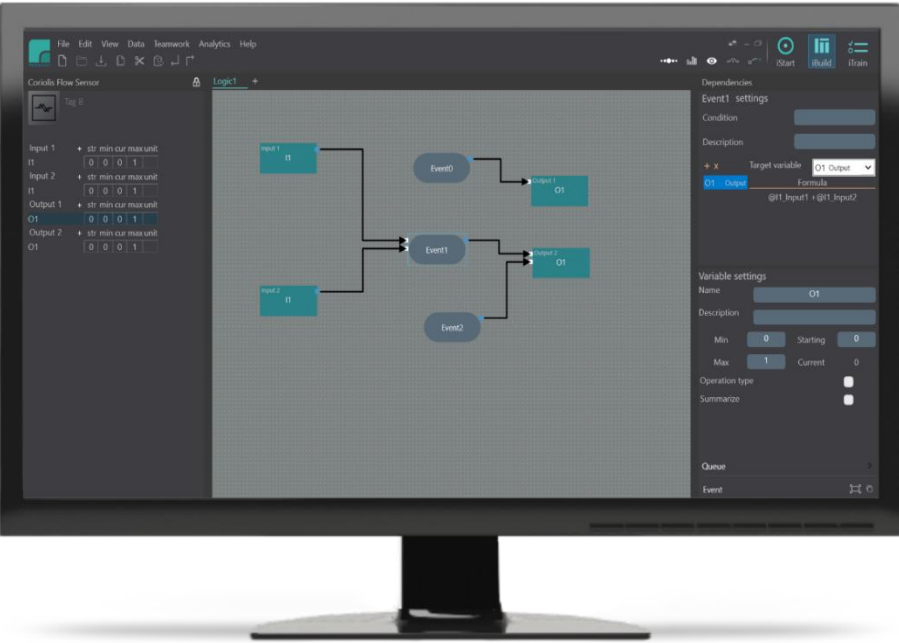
File Edit View Data Teamwork Analytics Help

iStart iBuild iTrain

Coriolis Flow Sensor

Tag 6

Logic1 +

Dependencies

Event1 settings

Condition

Description

+ x Target variable O1 Output

O1 Output Formula

@I1_Input1 + @I1_Input2

Input 1 + str min cur max unit
I1 0 0 0 1
Input 2 + str min cur max unit
I1 0 0 0 1
Output 1 + str min cur max unit
O1 0 0 0 1
Output 2 + str min cur max unit
O1 0 0 0 1

Input 1
I1

Event0

Output 1
O1

Event1

Output 2
O1

Input 2
I1

Event2

Variable settings

Name O1

Description

Min 0 Starting 0

Max 1 Current 0

Operation type

Summarize

Queue

Event